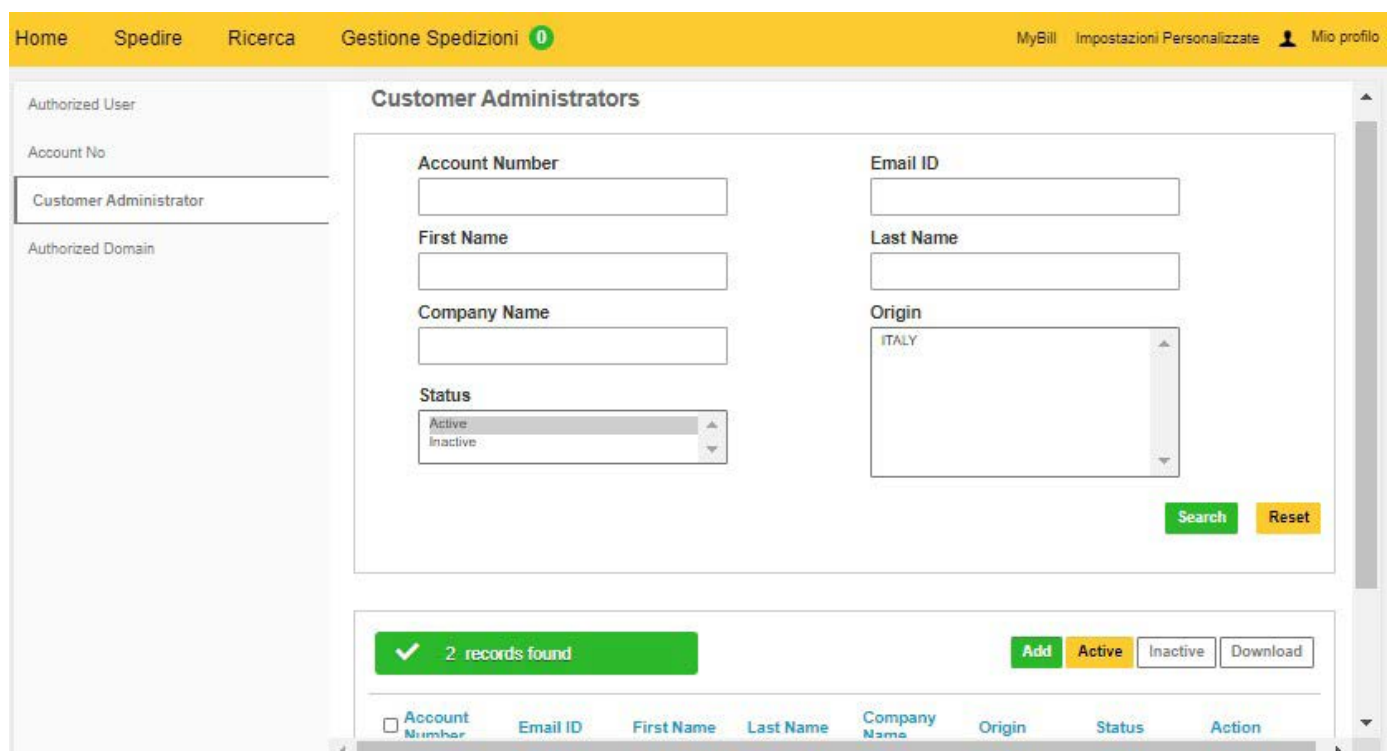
Home Spedire Ricerca Gestione Spedizioni 0 MyBill Impostazioni Personalizzate Mio profilo

Authorized User
Account No
Customer Administrator
Authorized Domain

Customer Administrators

Account Number
Email ID
First Name
Last Name
Company Name
Origin
ITALY
Status
Active
Inactive

Search Reset

2 records found

Add Active Inactive Download

| Account Number | Email ID | First Name | Last Name | Company Name | Origin | Status | Action |
|---|---|---|---|---|---|---|---|